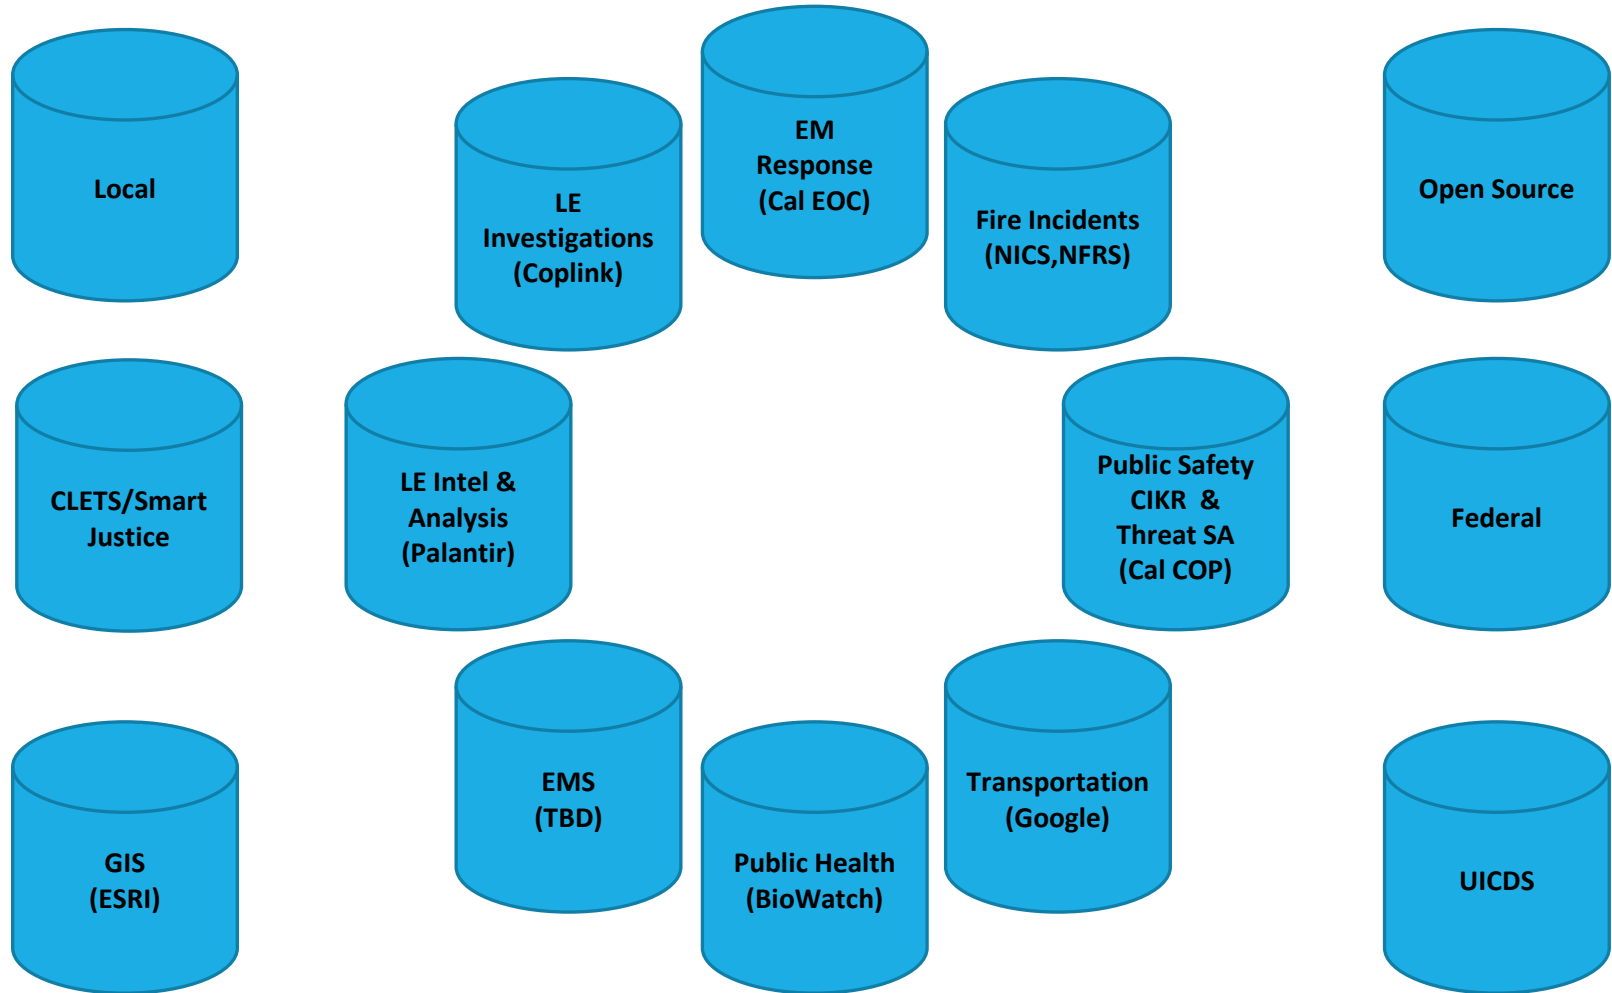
Local

LE Investigations (Coplink)

EM Response (Cal EOC)

Fire Incidents (NICS,NFRS)

Open Source

CLETS/Smart Justice

LE Intel & Analysis (Palantir)

Public Safety CIKR & Threat SA (Cal COP)

Federal

GIS (ESRI)

EMS (TBD)

Public Health (BioWatch)

Transportation (Google)

UICDS